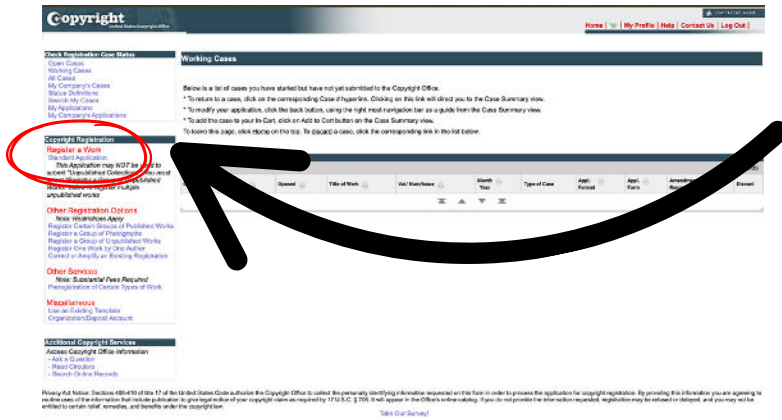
Copyright
United States Copyright Office

Home | My Profile | Help | Contact Us | Log Out

Check Registration Case Status
Open Cases
Working Cases
All Cases
My Company's Cases
Status Definitions
Search My Cases
My Applications
My Company's Applications

Copyright Registration
Register a Work
Standard Application
This Application may NOT be used to submit "Unpublished Collections" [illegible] unpublished works

Other Registration Options
Note: Restrictions Apply
Register Certain Groups of Published Works
Register a Group of Photographs
Register a Group of Unpublished Works
Register One Work by One Author
Correct or Amplify an Existing Registration

Other Services
Note: Substantial Fees Required
Preregistration of Certain Types of Work

Miscellaneous
Use an Existing Template
Organization/Deposit Account

Additional Copyright Services
Access Copyright Office Information
- Ask a Question
- Read Circulars
- Search Online Records

Working Cases

Below is a list of cases you have started but have not yet submitted to the Copyright Office.
* To return to a case, click on the corresponding Case # hyperlink. Clicking on this link will direct you to the Case Summary view.
* To modify your application, click the back button, using the right most navigation bar as a guide from the Case Summary view.
* To add the case to your In-Cart, click on Add to Cart button on the Case Summary view.
To leave this page, click Home on the top. To discard a case, click the corresponding link in the list below.

| | Opened | Title of Work | Vol/ Num/Issue | Month Year | Type of Case | Appl. Format | Appl. Form | Amendment Req. | Discard |
|---|---|---|---|---|---|---|---|---|---|

Privacy Act Notice: Sections 408-410 of title 17 of the United States Code authorize the Copyright Office to collect the personally identifying information requested on this form in order to process the application for copyright registration. By providing this information you are agreeing to routine uses of the information that include publication to give legal notice of your copyright claim as required by 17 U.S.C. § 705. It will appear in the Office's online catalog. If you do not provide the information requested, registration may be refused or delayed, and you may not be entitled to certain relief, remedies, and benefits under the copyright law.

Take Our Survey!